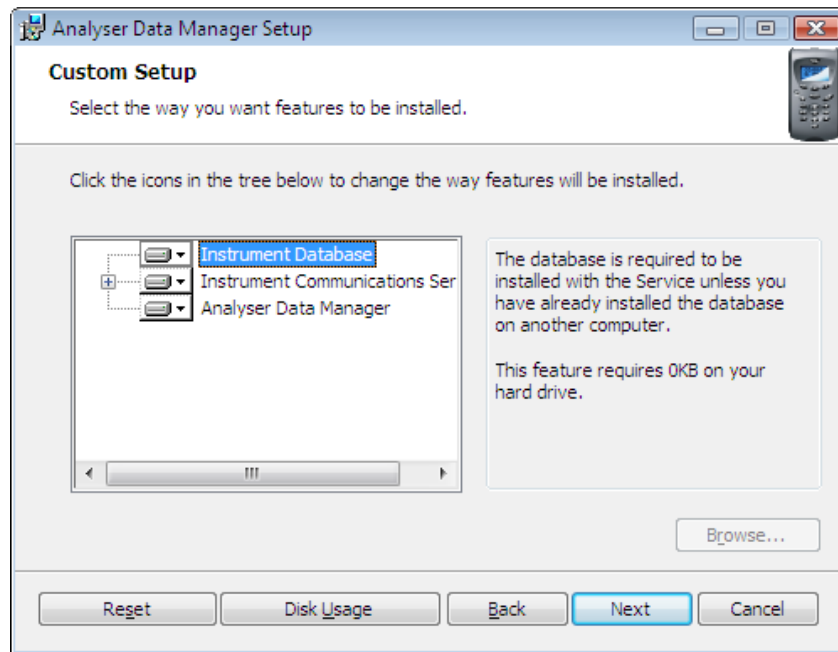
Analyser Data Manager Setup

Custom Setup

Select the way you want features to be installed.

Click the icons in the tree below to change the way features will be installed.

Instrument Database
Instrument Communications Ser
Analyser Data Manager

The database is required to be installed with the Service unless you have already installed the database on another computer.

This feature requires 0KB on your hard drive.

Browse...

Reset
Disk Usage
Back
Next
Cancel